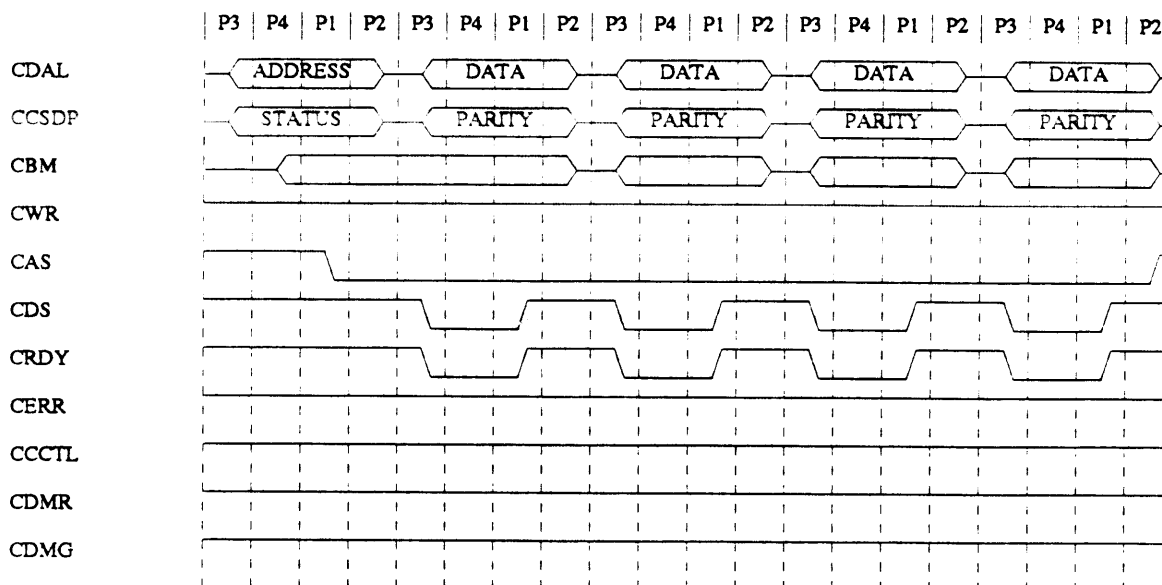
| P3 | P4 | P1 | P2 | P3 | P4 | P1 | P2 | P3 | P4 | P1 | P2 | P3 | P4 | P1 | P2 | P3 | P4 | P1 | P2

CDAL ADDRESS DATA DATA DATA DATA

CCSDP STATUS PARITY PARITY PARITY PARITY

CBM

CWR

CAS

CDS

CRDY

CERR

CCCTL

CDMR

CDMG